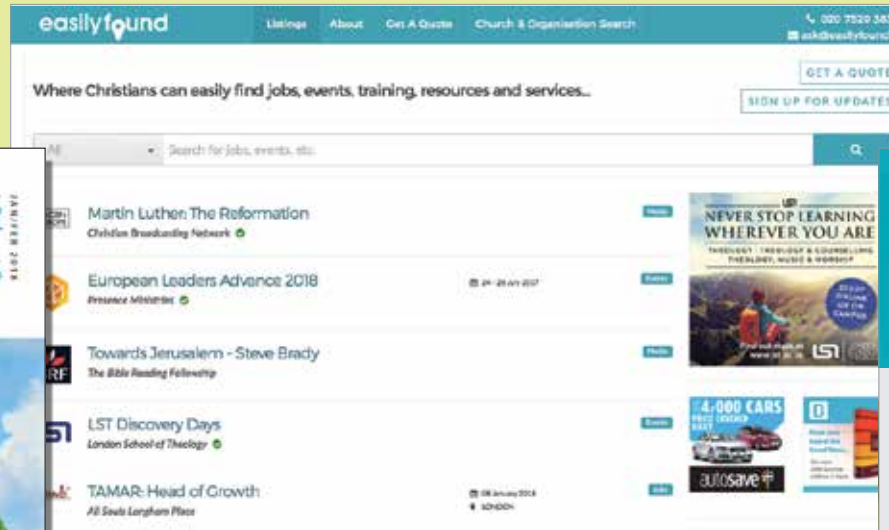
easilyfound

Listings About Get A Quote Church & Organisation Search

020 7520 38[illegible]
ask@easilyfound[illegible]

GET A QUOTE

SIGN UP FOR UPDATES

Where Christians can easily find jobs, events, training, resources and services...

All

Search for jobs, events, etc.

JANUARY 2018

Martin Luther: The Reformation
Christian Broadcasting Network

Media

European Leaders Advance 2018
Presence Ministries

24 - 28 Jan 2017

Events

Towards Jerusalem - Steve Brady
The Bible Reading Fellowship

Media

LST Discovery Days
London School of Theology

Events

TAMAR: Head of Growth
All Souls Langham Place

08 January 2018
LONDON

Jobs

NEVER STOP LEARNING WHEREVER YOU ARE

THEOLOGY · THEOLOGY & COUNSELLING THEOLOGY, MUSIC & WORSHIP

STUDY ONLINE OR ON CAMPUS

Find out more at www.lst.ac.uk

LST

4,000 CARS

autosave

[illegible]